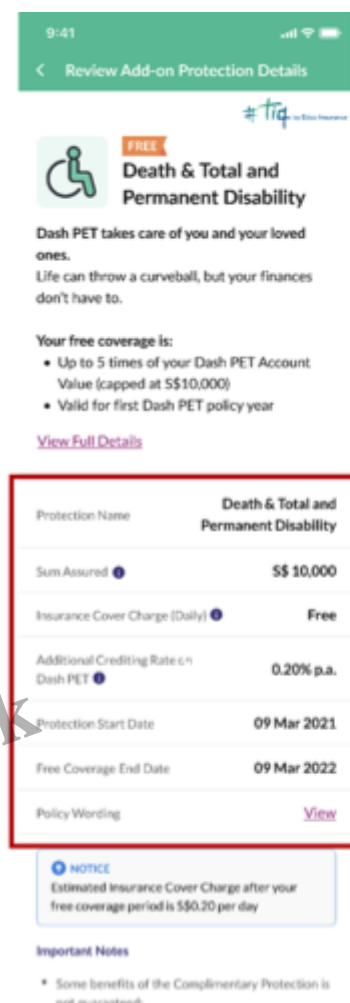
9:41

Review Add-on Protection Details

tiq by Etiqa Insurance

FREE

Death & Total and Permanent Disability

Dash PET takes care of you and your loved ones.
Life can throw a curveball, but your finances don't have to.

Your free coverage is:
• Up to 5 times of your Dash PET Account Value (capped at S$10,000)
• Valid for first Dash PET policy year

View Full Details

| | |
|---|---|
| Protection Name | Death & Total and Permanent Disability |
| Sum Assured | S$ 10,000 |
| Insurance Cover Charge (Daily) | Free |
| Additional Crediting Rate on Dash PET | 0.20% p.a. |
| Protection Start Date | 09 Mar 2021 |
| Free Coverage End Date | 09 Mar 2022 |
| Policy Wording | View |

NOTICE
Estimated Insurance Cover Charge after your free coverage period is S$0.20 per day

Important Notes

• Some benefits of the Complimentary Protection is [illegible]